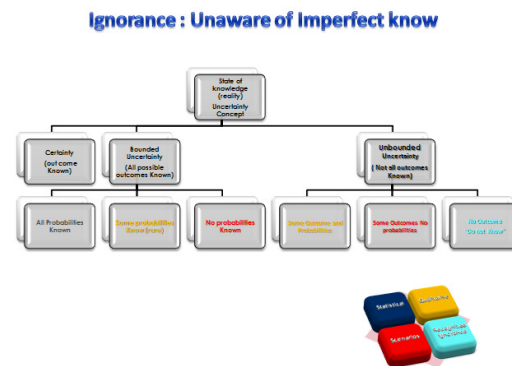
Ignorance : Unaware of Imperfect know

State of knowledge (reality) Uncertainty Concept

Certainty (out come Known)

Bounded Uncertainty (All possible outcomes Known)

Unbounded Uncertainty ( Not all outcomes Known)

All Probabilities Known

Some probabilities Known (none)

No probabilities Known

Some Outcomes and Probabilities

Some Outcomes No probabilities

No Outcomes "Do not Know"

Statistical

Scenarios

Recognized Ignorance

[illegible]